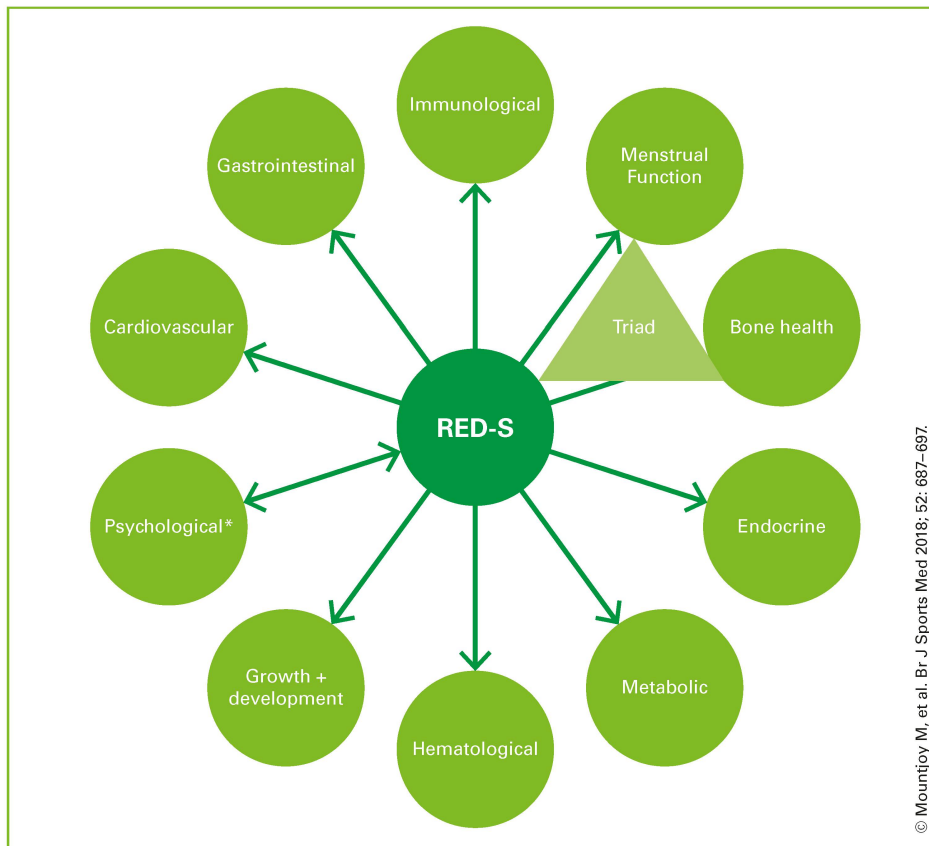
Immunological

Gastrointestinal

Menstrual Function

Cardiovascular

Triad

Bone health

RED-S

Psychological*

Endocrine

Growth + development

Metabolic

Hematological

© Mountjoy M, et al. Br J Sports Med 2018; 52: 687–697.